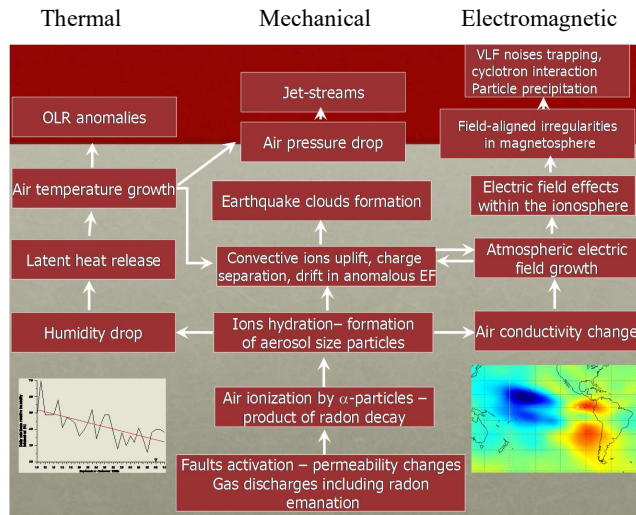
Thermal

Mechanical

Electromagnetic

VLF noises trapping, cyclotron interaction Particle precipitation

Jet-streams

OLR anomalies

Field-aligned irregularities in magnetosphere

Air pressure drop

Air temperature growth

Electric field effects within the ionosphere

Earthquake clouds formation

Latent heat release

Convective ions uplift, charge separation, drift in anomalous EF

Atmospheric electric field growth

Humidity drop

Ions hydration– formation of aerosol size particles

Air conductivity change

Air ionization by $\alpha$-particles – product of radon decay

Faults activation – permeability changes Gas discharges including radon emanation